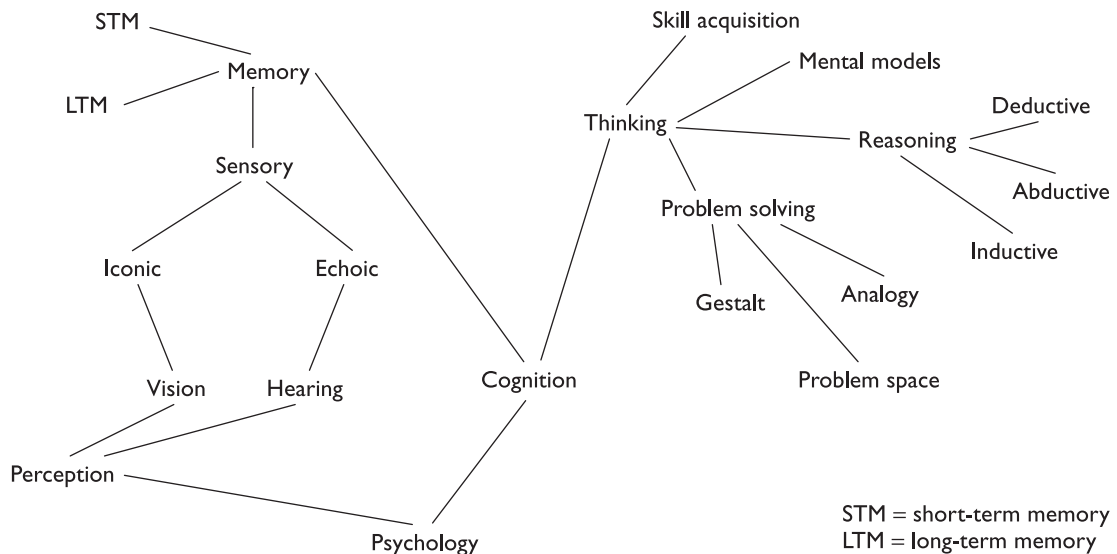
STM
Memory
LTM
Sensory
Iconic
Echoic
Vision
Hearing
Perception
Psychology
Cognition
Skill acquisition
Mental models
Thinking
Reasoning
Deductive
Abductive
Inductive
Problem solving
Gestalt
Analogy
Problem space

STM = short-term memory
LTM = long-term memory